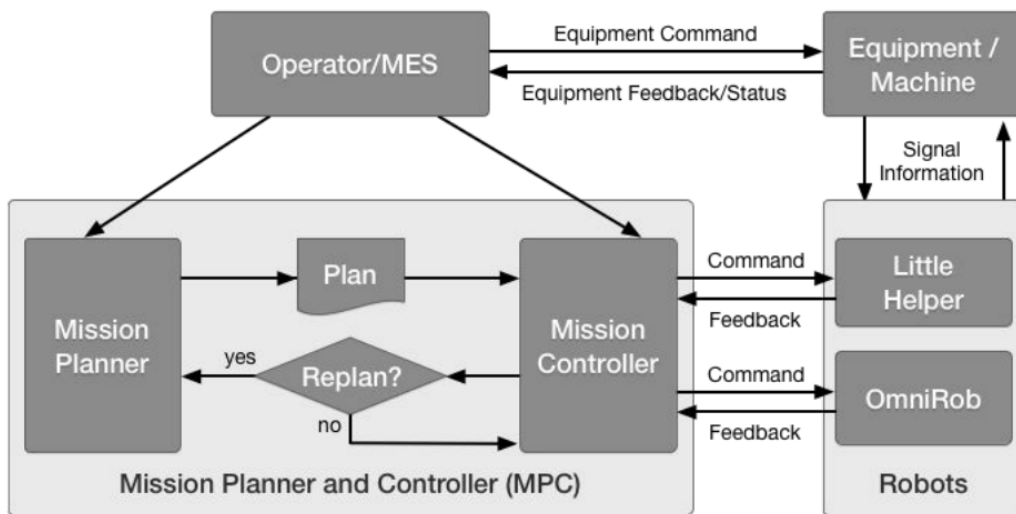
Operator/MES

Equipment Command

Equipment Feedback/Status

Equipment / Machine

Signal Information

Mission Planner

Plan

Mission Controller

yes

Replan?

no

Command

Feedback

Command

Feedback

Little Helper

OmniRob

Mission Planner and Controller (MPC)

Robots